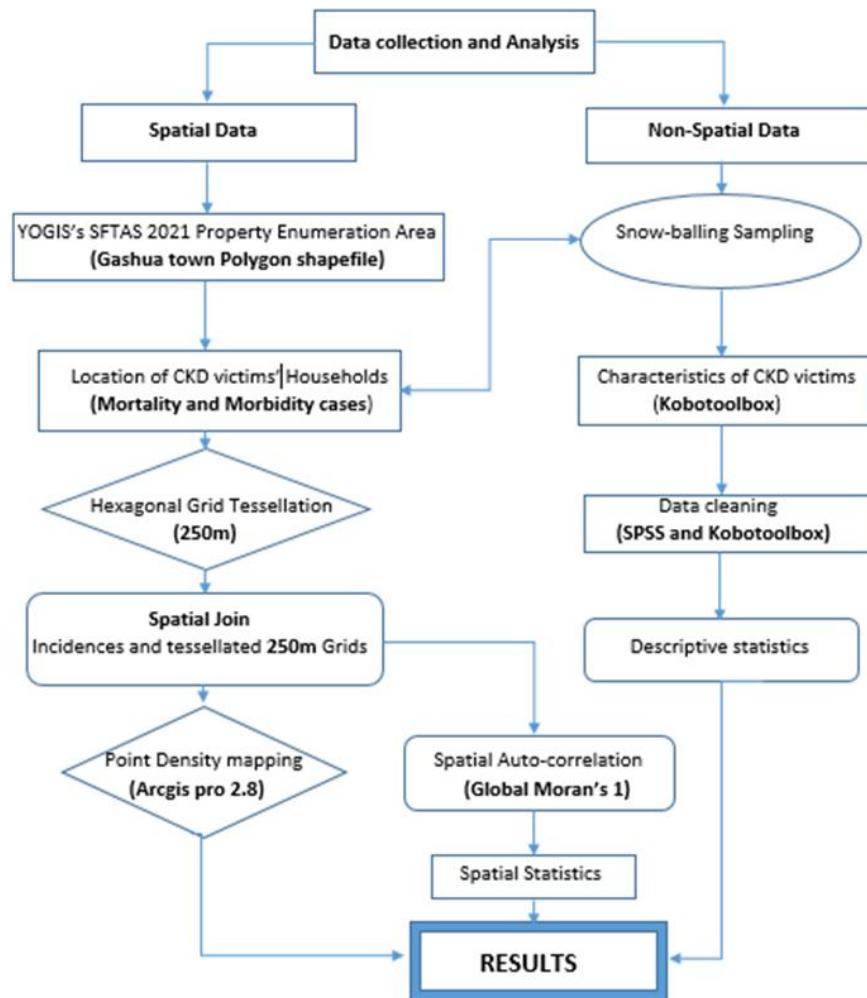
Data collection and Analysis

Spatial Data

Non-Spatial Data

YOGIS's SFTAS 2021 Property Enumeration Area
(Gashua town Polygon shapefile)

Snow-balling Sampling

Location of CKD victims' Households
(Mortality and Morbidity cases)

Characteristics of CKD victims
(Kobotoolbox)

Hexagonal Grid Tessellation
(250m)

Data cleaning
(SPSS and Kobotoolbox)

Spatial Join
Incidences and tessellated 250m Grids

Descriptive statistics

Point Density mapping
(Arcgis pro 2.8)

Spatial Auto-correlation
(Global Moran's 1)

Spatial Statistics

RESULTS